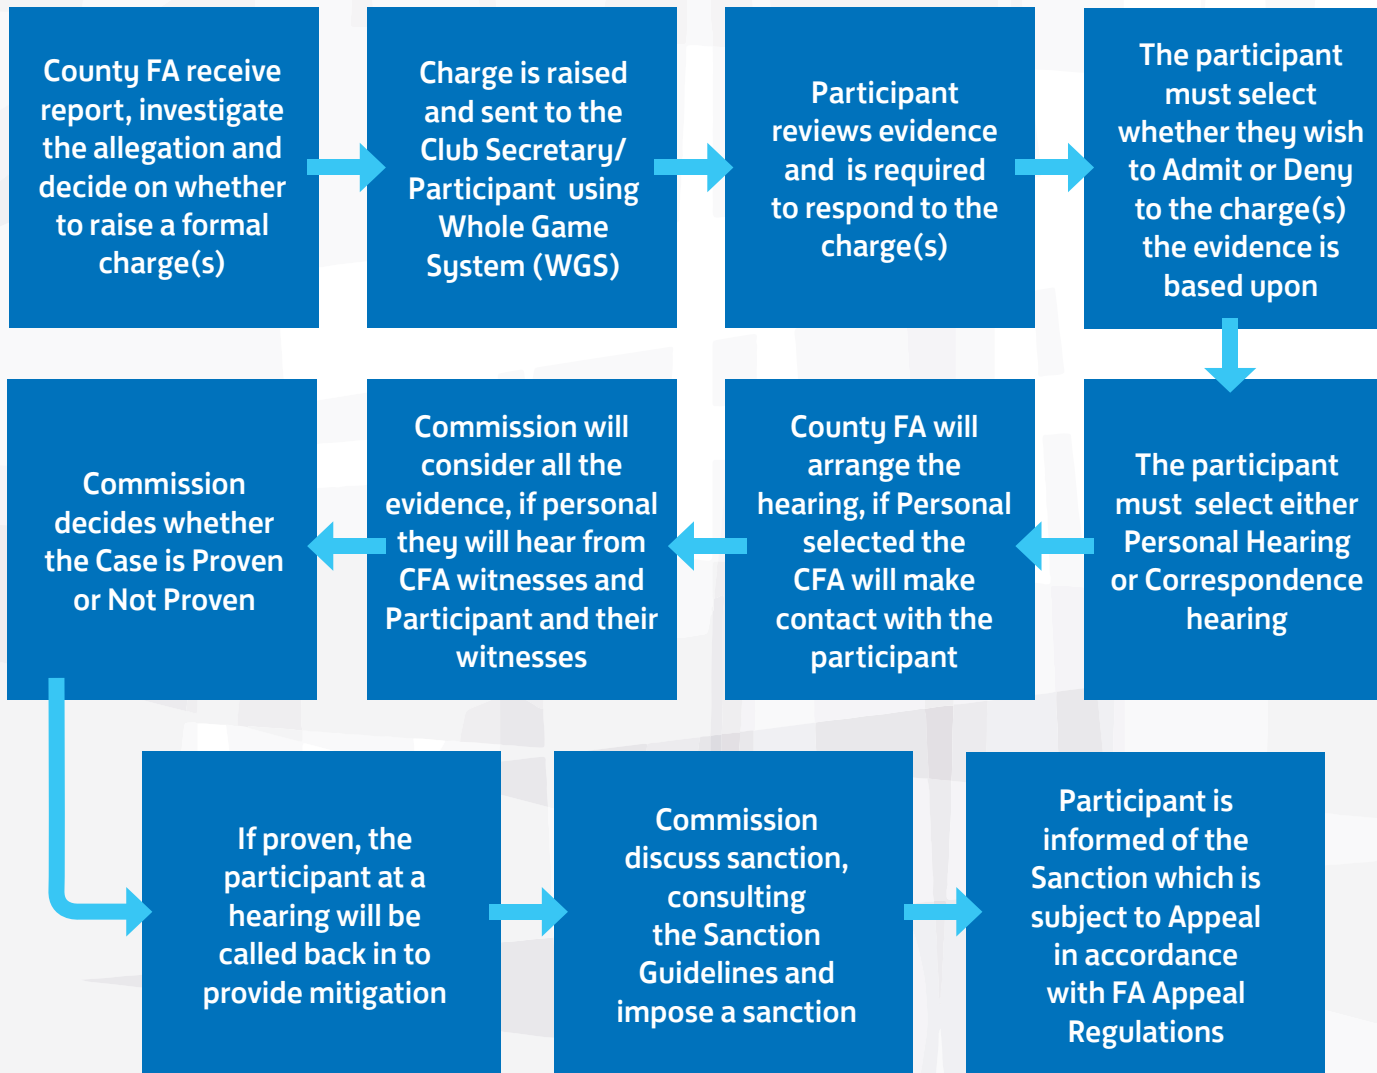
County FA receive report, investigate the allegation and decide on whether to raise a formal charge(s)

Charge is raised and sent to the Club Secretary/ Participant using Whole Game System (WGS)

Participant reviews evidence and is required to respond to the charge(s)

The participant must select whether they wish to Admit or Deny to the charge(s) the evidence is based upon

The participant must select either Personal Hearing or Correspondence hearing

County FA will arrange the hearing, if Personal selected the CFA will make contact with the participant

Commission will consider all the evidence, if personal they will hear from CFA witnesses and Participant and their witnesses

Commission decides whether the Case is Proven or Not Proven

If proven, the participant at a hearing will be called back in to provide mitigation

Commission discuss sanction, consulting the Sanction Guidelines and impose a sanction

Participant is informed of the Sanction which is subject to Appeal in accordance with FA Appeal Regulations